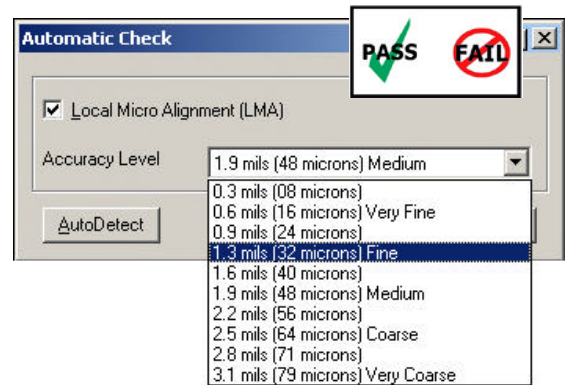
Automatic Check

PASS FAIL

Local Micro Alignment (LMA)

Accuracy Level 1.9 mils (48 microns) Medium

AutoDetect

0.3 mils (08 microns)
0.6 mils (16 microns) Very Fine
0.9 mils (24 microns)
1.3 mils (32 microns) Fine
1.6 mils (40 microns)
1.9 mils (48 microns) Medium
2.2 mils (56 microns)
2.5 mils (64 microns) Coarse
2.8 mils (71 microns)
3.1 mils (79 microns) Very Coarse